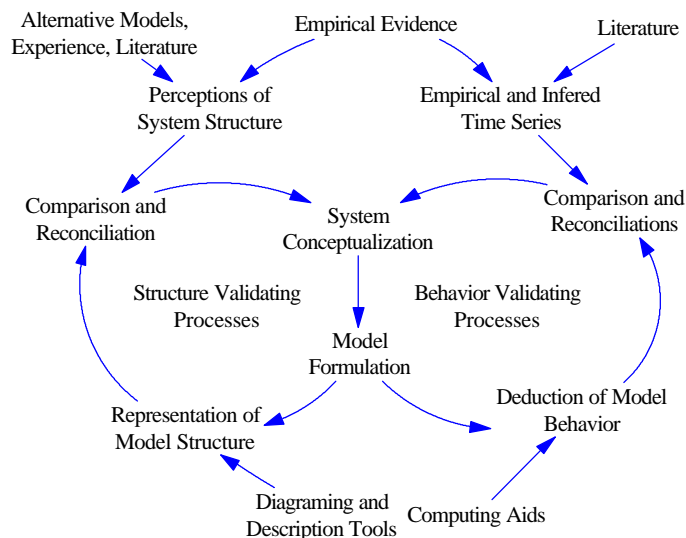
Alternative Models, Experience, Literature

Empirical Evidence

Literature

Perceptions of System Structure

Empirical and Infered Time Series

Comparison and Reconciliation

System Conceptualization

Comparison and Reconciliations

Structure Validating Processes

Behavior Validating Processes

Model Formulation

Deduction of Model Behavior

Representation of Model Structure

Diagraming and Description Tools

Computing Aids